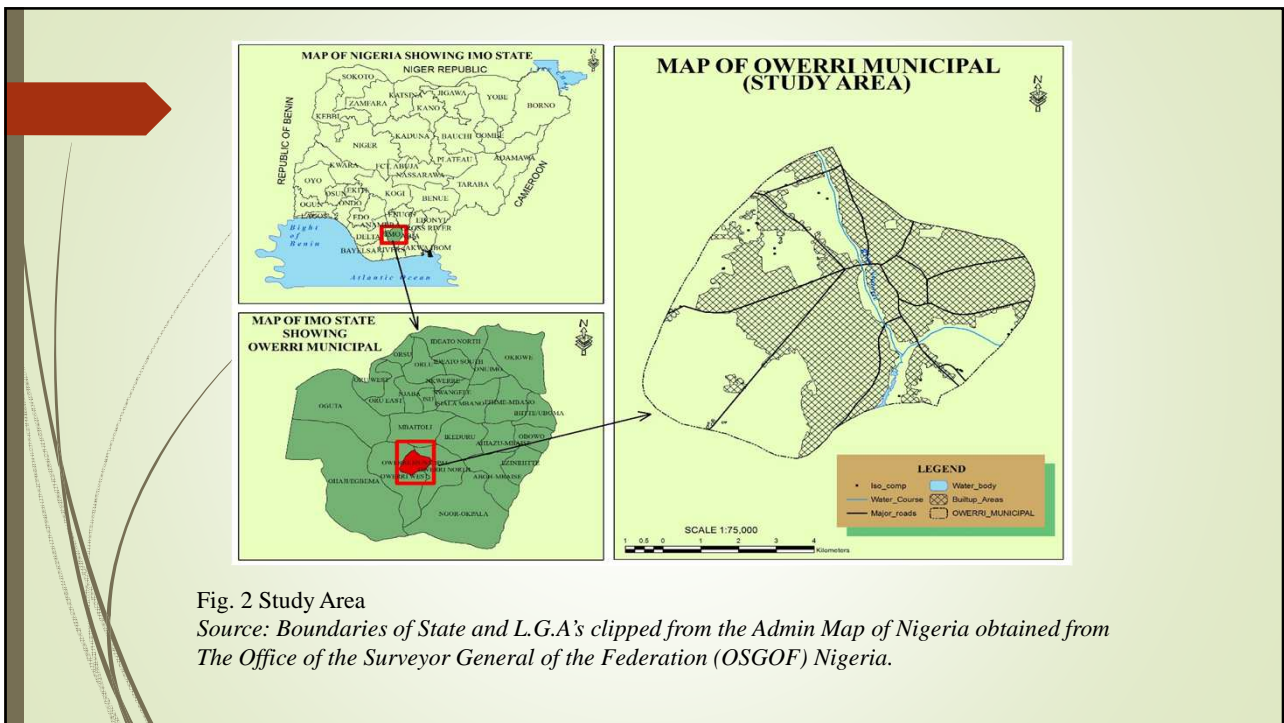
MAP OF NIGERIA SHOWING IMO STATE

NIGER REPUBLIC

SOKOTO

ZAMFARA

KATSINA

JIGAWA

YOBE

BORNO

KEBBI

KANO

KADUNA

BAUCHI

GOMBE

NIGER

REPUBLIC OF BENIN

KWARA

FCT ABUJA

PLATEAU

ADAMAWA

NASSARAWA

OYO

EKITI

KOGI

TARABA

OSUN

ONDO

BENUE

OGUN

LAGOS

EDO

ENUGU

EBONYI

CAMEROON

Bight of Benin

DELTA

ANAMBRA

IMO

CROSS RIVER

ABIA

BAYELSA

RIVERS

AKWA IBOM

Atlantic Ocean

MAP OF IMO STATE SHOWING OWERRI MUNICIPAL

ORSU

IDEATO NORTH

IDEATO SOUTH

OKIGWE

ORLU

ONUIMO

ORU WEST

NJABA

NKWERRE

NWANGELE

ORU EAST

ISU

ISIALA MBANO

EHIME-MBANO

IHITTE/UBOMA

OGUTA

MBAITOLI

IKEDURU

OBOWO

AHIAZU-MBAISE

EZINIHITTE

OHAJI/EGBEMA

OWERRI WEST

OWERRI NORTH

ABOH-MBAISE

NGOR-OKPALA

MAP OF OWERRI MUNICIPAL (STUDY AREA)

N

LEGEND

Iso_comp

Water_body

Water_Course

Builtup_Areas

Major_roads

OWERRI_MUNICIPAL

SCALE 1:75,000

1 0.5 0 1 2 3 4 Kilometers

Fig. 2 Study Area

*Source: Boundaries of State and L.G.A's clipped from the Admin Map of Nigeria obtained from The Office of the Surveyor General of the Federation (OSGOF) Nigeria.*